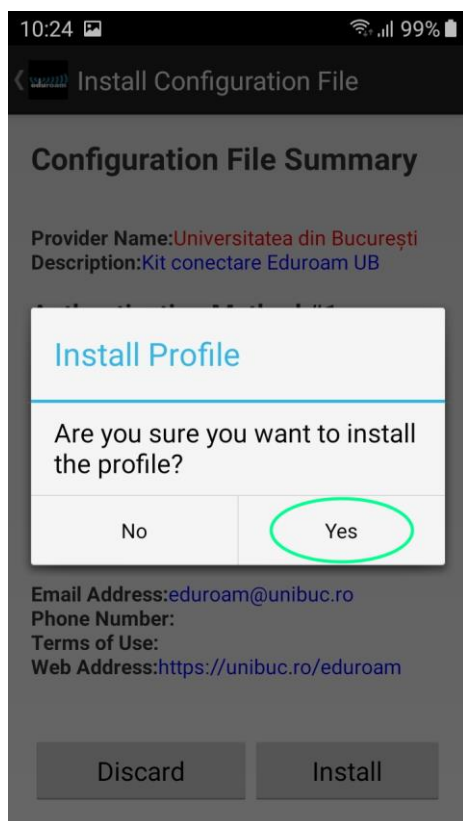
10:24 99%

eduroam Install Configuration File

Configuration File Summary

Provider Name:Universitatea din București
Description:Kit conectare Eduroam UB

Authentication Method #1 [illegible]

Install Profile

Are you sure you want to install the profile?

No Yes

Email Address:eduroam@unibuc.ro
Phone Number:
Terms of Use:
Web Address:https://unibuc.ro/eduroam

Discard Install